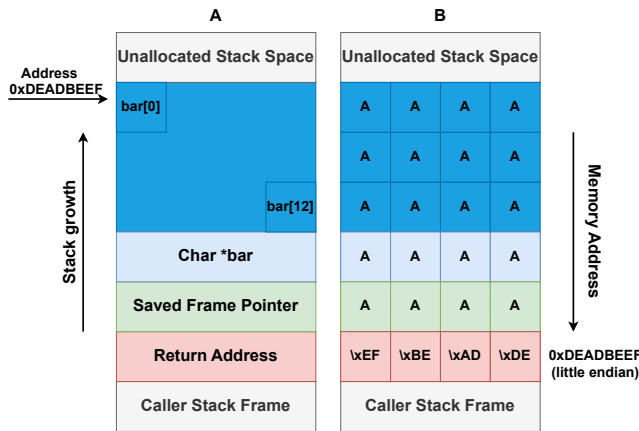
A

Unallocated Stack Space

Address
0xDEADBEEF

bar[0]

bar[12]

Char *bar

Saved Frame Pointer

Return Address

Caller Stack Frame

Stack growth

B

Unallocated Stack Space

| A | A | A | A |
|---|---|---|---|
| A | A | A | A |
| A | A | A | A |
| A | A | A | A |
| A | A | A | A |
| \xEF | \xBE | \xAD | \xDE |

Caller Stack Frame

Memory Address

0xDEADBEEF
(little endian)